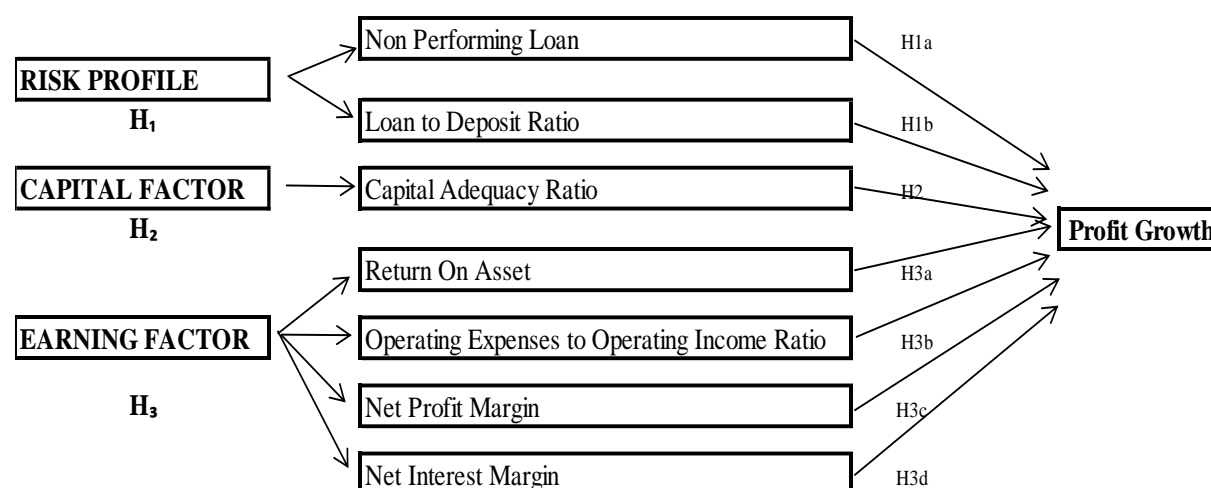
RISK PROFILE
$H_1$

Non Performing Loan
H1a

Loan to Deposit Ratio
H1b

CAPITAL FACTOR
$H_2$

Capital Adequacy Ratio
H2

Profit Growth

EARNING FACTOR
$H_3$

Return On Asset
H3a

Operating Expenses to Operating Income Ratio
H3b

Net Profit Margin
H3c

Net Interest Margin
H3d